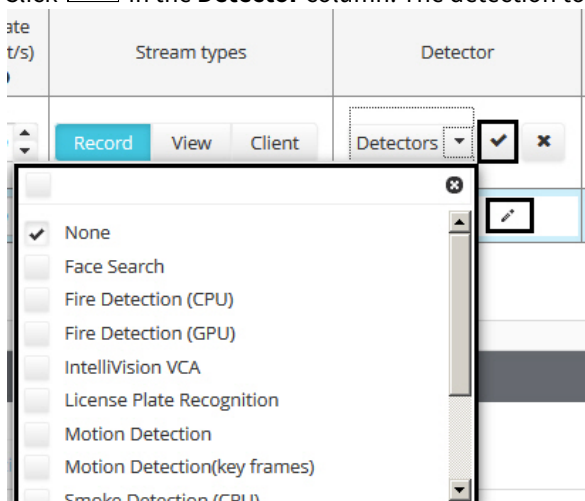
ate
t/s)

Stream types

Detector

Record View Client

Detectors

None
Face Search
Fire Detection (CPU)
Fire Detection (GPU)
IntelliVision VCA
License Plate Recognition
Motion Detection
Motion Detection(key frames)
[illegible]